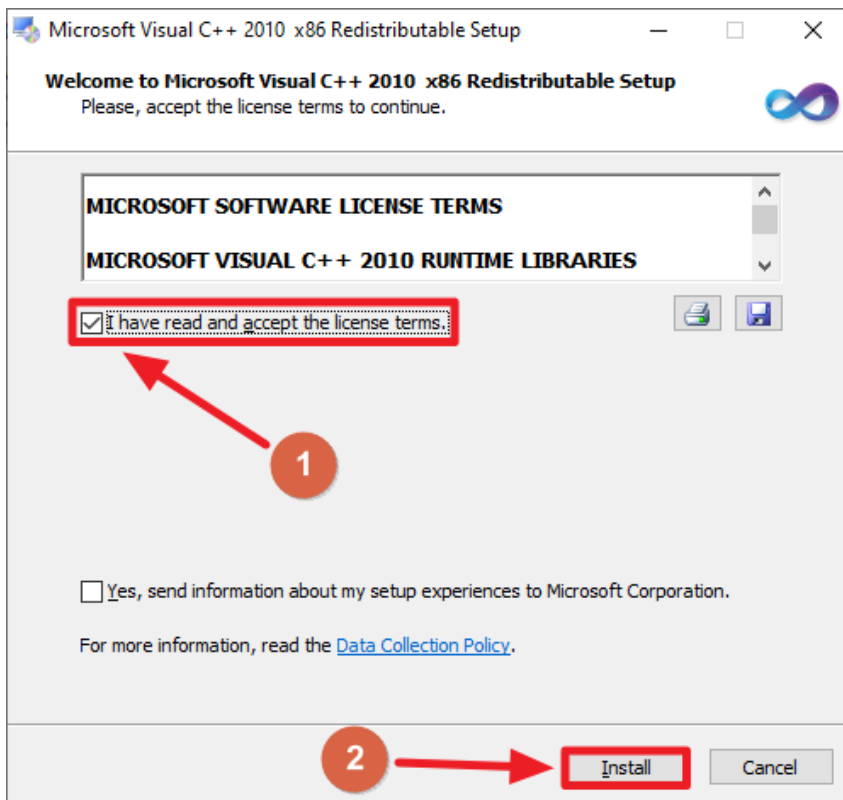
Microsoft Visual C++ 2010 x86 Redistributable Setup

Welcome to Microsoft Visual C++ 2010 x86 Redistributable Setup
Please, accept the license terms to continue.

MICROSOFT SOFTWARE LICENSE TERMS

MICROSOFT VISUAL C++ 2010 RUNTIME LIBRARIES

I have read and accept the license terms.

1

Yes, send information about my setup experiences to Microsoft Corporation.

For more information, read the Data Collection Policy.

2

Install

Cancel